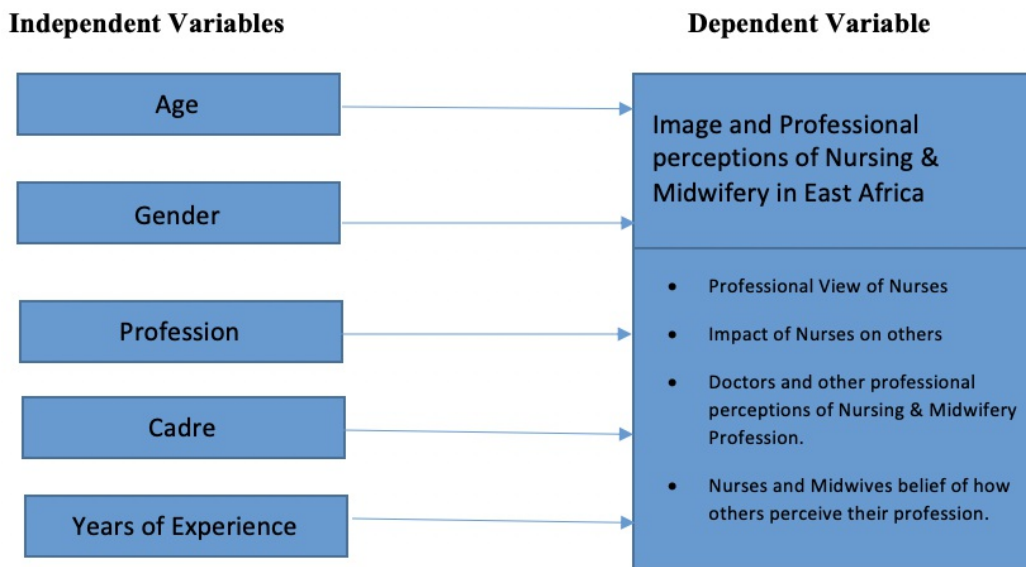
Independent Variables

Dependent Variable

Age

Gender

Profession

Cadre

Years of Experience

Image and Professional perceptions of Nursing & Midwifery in East Africa

- Professional View of Nurses
- Impact of Nurses on others
- Doctors and other professional perceptions of Nursing & Midwifery Profession.
- Nurses and Midwives belief of how others perceive their profession.